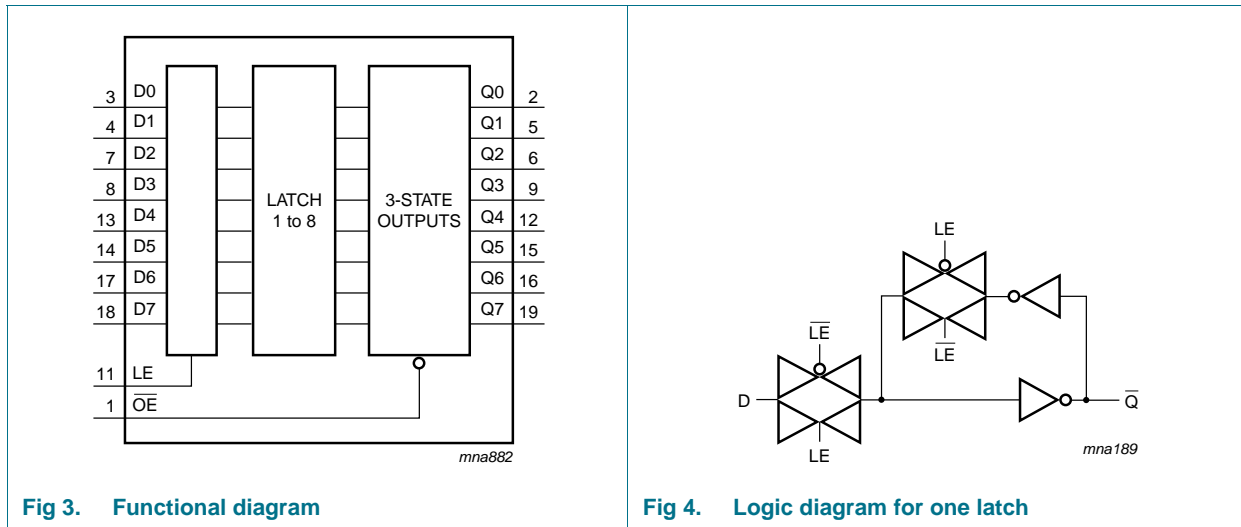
3 D0
4 D1
7 D2
8 D3
13 D4
14 D5
17 D6
18 D7
11 LE
1 $\overline{OE}$

LATCH 1 to 8

3-STATE OUTPUTS

Q0 2
Q1 5
Q2 6
Q3 9
Q4 12
Q5 15
Q6 16
Q7 19

mna882

Fig 3. Functional diagram

LE
$\overline{LE}$
$\overline{LE}$
D
LE
$\overline{Q}$

mna189

Fig 4. Logic diagram for one latch